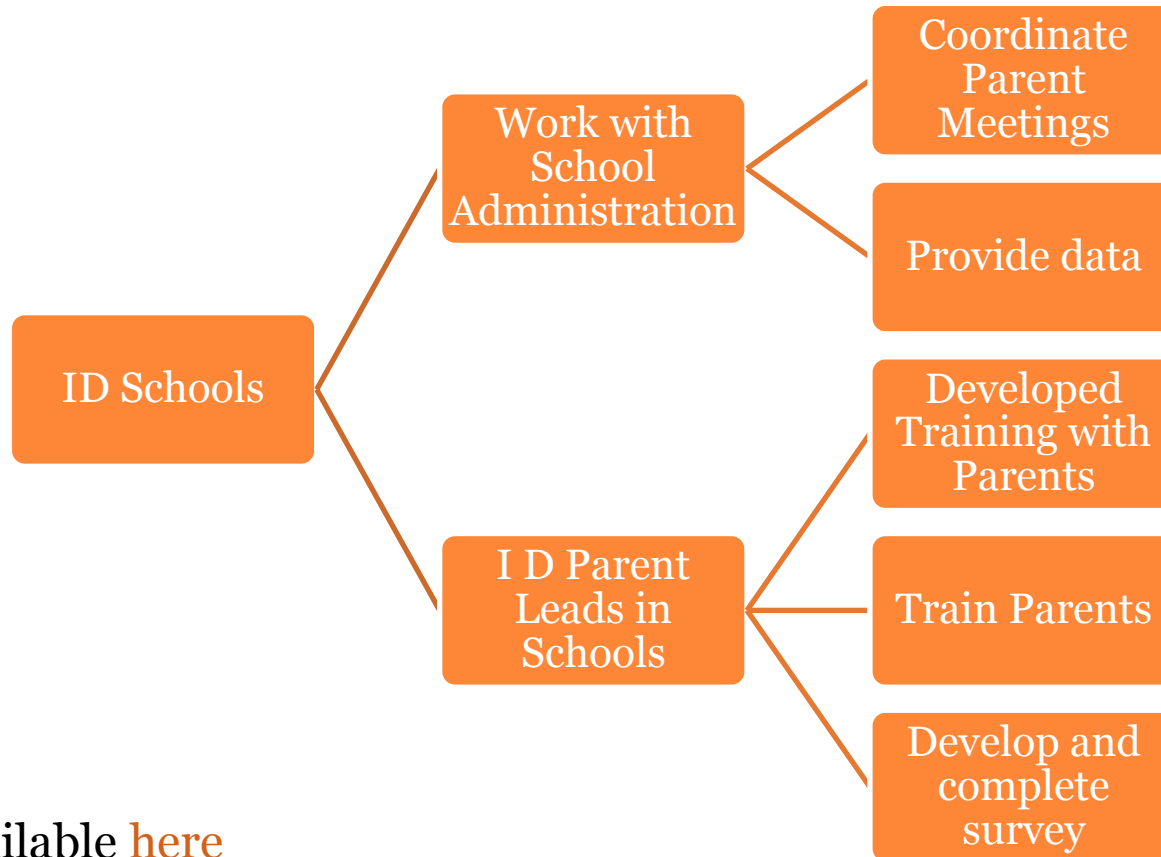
ID Schools

Work with School Administration

Coordinate Parent Meetings

Provide data

I D Parent Leads in Schools

Developed Training with Parents

Train Parents

Develop and complete survey

ilable here